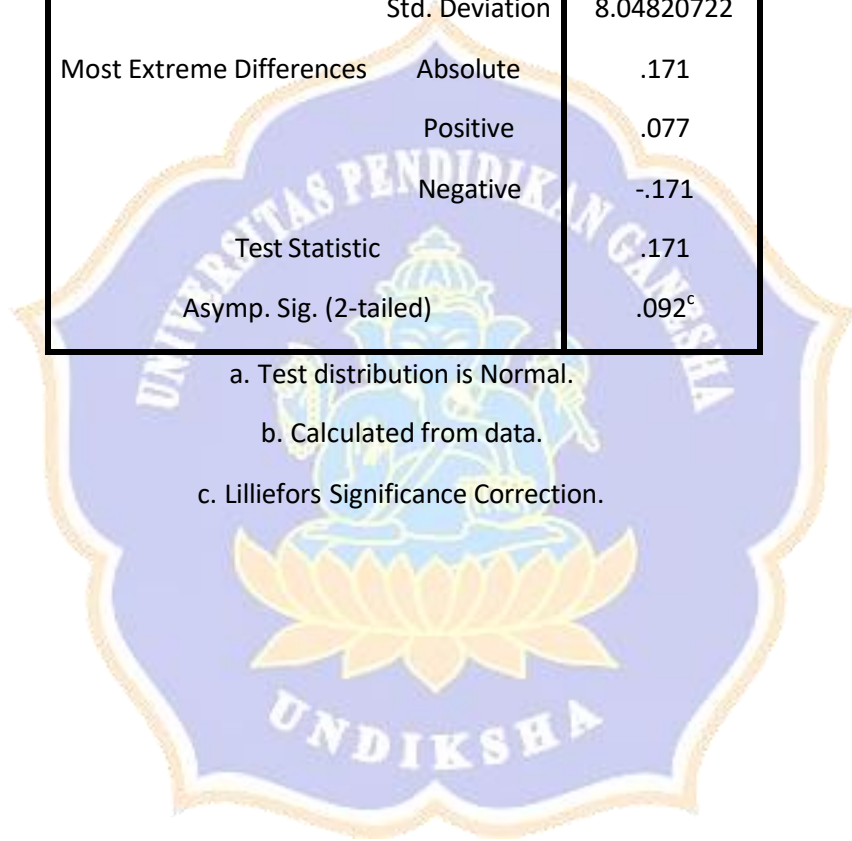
| | | |
|---|---|---|
| | Std. Deviation | 8.04820722 |
| Most Extreme Differences | Absolute | .171 |
| | Positive | .077 |
| | Negative | -.171 |
| Test Statistic | | .171 |
| Asymp. Sig. (2-tailed) | | .092$^c$ |

a. Test distribution is Normal.

b. Calculated from data.

c. Lilliefors Significance Correction.

UNIVERSITAS PENDIDIKAN GANESHA

UNDIKSHA